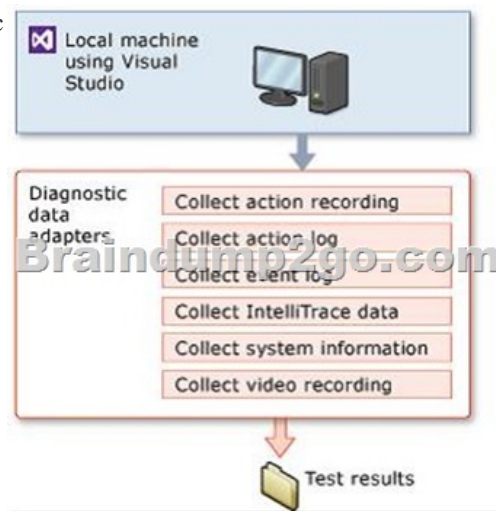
Local machine using Visual Studio

Diagnostic data adapters

Collect action recording

Collect action log

Collect event log

Collect IntelliTrace data

Collect system information

Collect video recording

Test results

Braindump2go.com